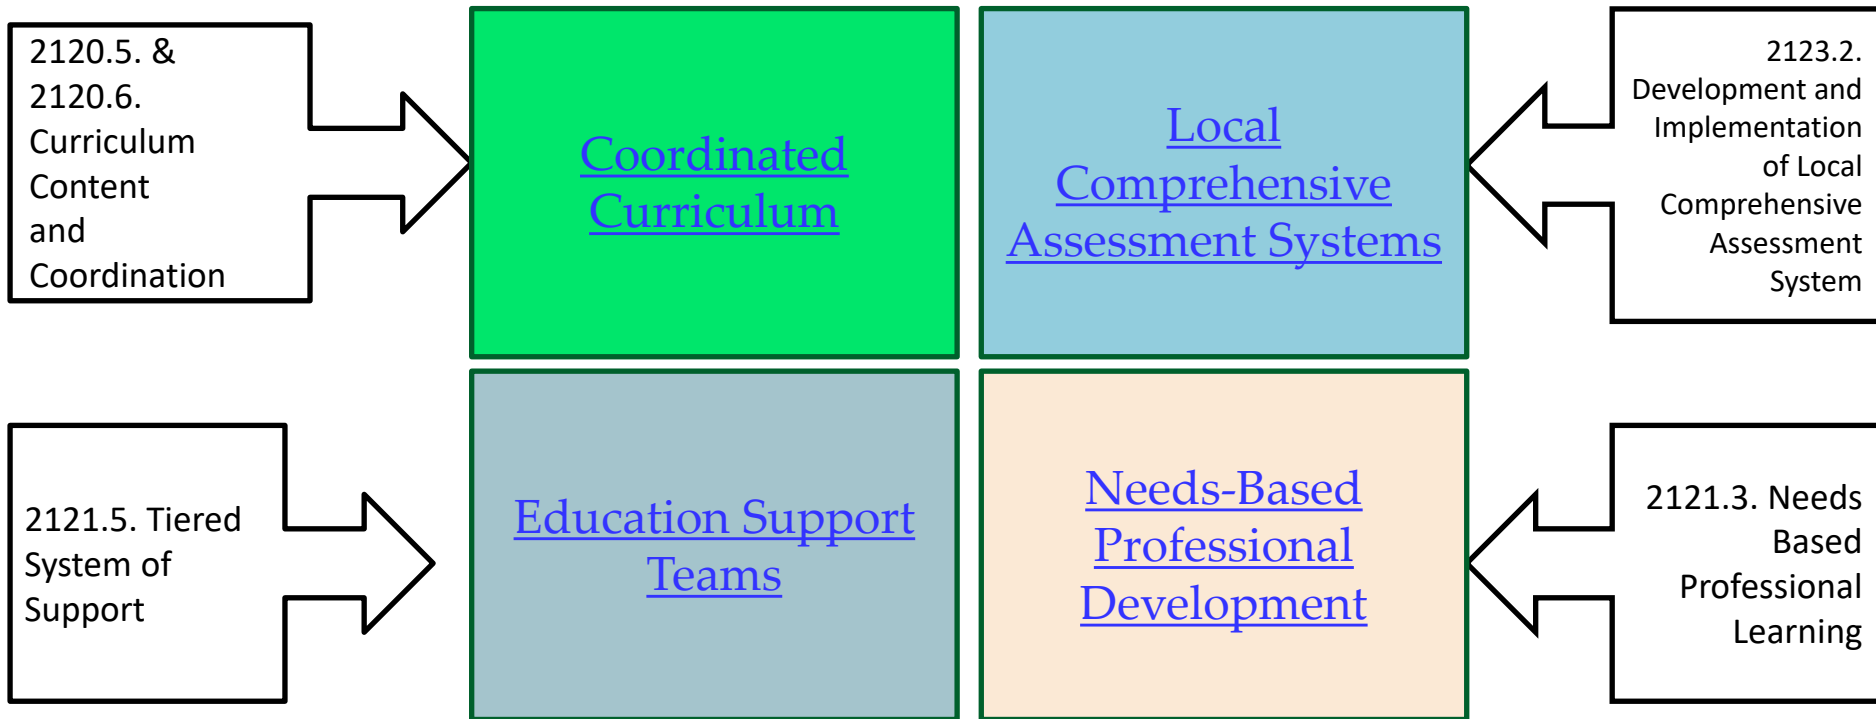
2120.5. & 2120.6. Curriculum Content and Coordination

Coordinated Curriculum

Local Comprehensive Assessment Systems

2123.2. Development and Implementation of Local Comprehensive Assessment System

2121.5. Tiered System of Support

Education Support Teams

Needs-Based Professional Development

2121.3. Needs Based Professional Learning